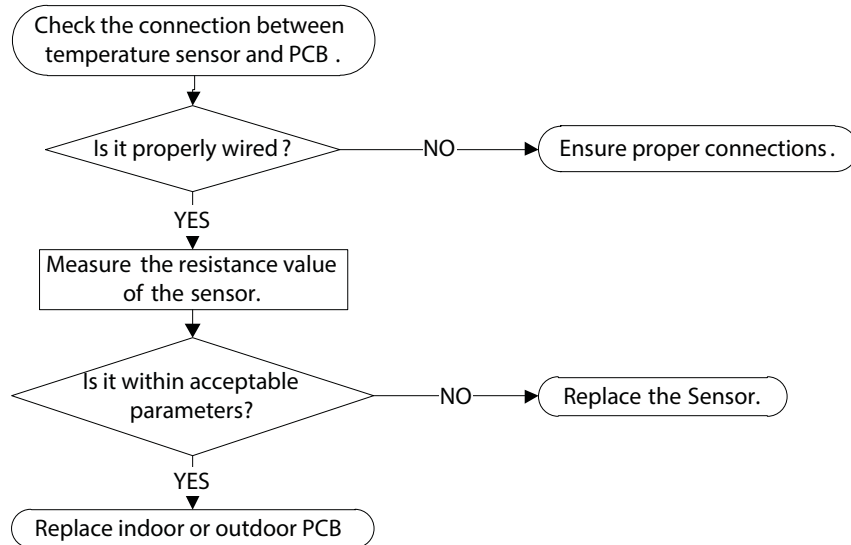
Check the connection between temperature sensor and PCB .

Is it properly wired ?

NO

Ensure proper connections .

YES

Measure the resistance value of the sensor.

Is it within acceptable parameters?

NO

Replace the Sensor.

YES

Replace indoor or outdoor PCB